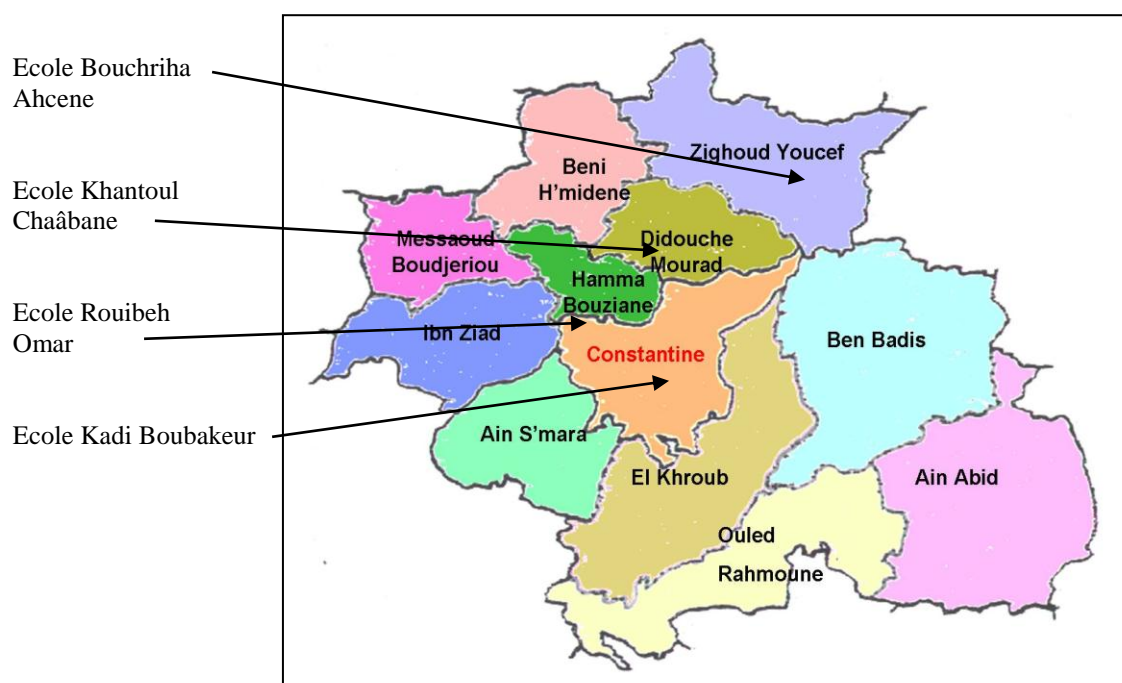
Ecole Bouchriha Ahcene

Ecole Khantoul Chaâbane

Ecole Rouibeh Omar

Ecole Kadi Boubakeur

Zighoud Youcef

Beni H'midene

Messaoud Boudjeriou

Didouche Mourad

Hamma Bouziane

Ibn Ziad

Constantine

Ben Badis

Ain S'mara

El Khroub

Ain Abid

Ouled Rahmoune